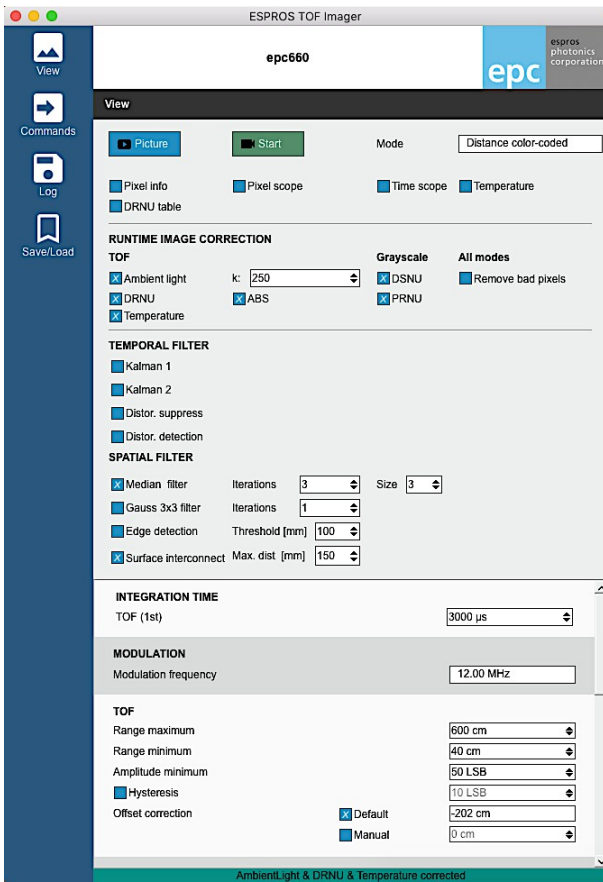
ESPROS TOF Imager

View
Commands
Log
Save/Load

epc660

espros photonics corporation
epc

View

Picture
Start
Mode
Distance color-coded

Pixel info
Pixel scope
Time scope
Temperature
DRNU table

RUNTIME IMAGE CORRECTION
TOF
Ambient light
k: 250
DRNU
ABS
Temperature
Grayscale
DSNU
PRNU
All modes
Remove bad pixels

TEMPORAL FILTER
Kalman 1
Kalman 2
Distor. suppress
Distor. detection

SPATIAL FILTER
Median filter
Iterations 3
Size 3
Gauss 3x3 filter
Iterations 1
Edge detection
Threshold [mm] 100
Surface interconnect
Max. dist [mm] 150

INTEGRATION TIME
TOF (1st)
3000 µs

MODULATION
Modulation frequency
12.00 MHz

TOF
Range maximum
600 cm
Range minimum
40 cm
Amplitude minimum
50 LSB
Hysteresis
10 LSB
Offset correction
Default
-202 cm
Manual
0 cm

AmbientLight & DRNU & Temperature corrected